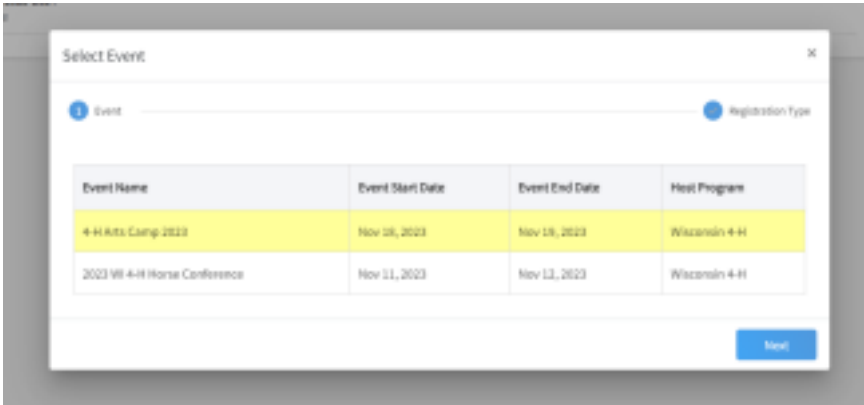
Select Event

×

1 Event

Registration Type

| Event Name | Event Start Date | Event End Date | Host Program |
|---|---|---|---|
| 4-H Arts Camp 2023 | Nov 18, 2023 | Nov 19, 2023 | Wisconsin 4-H |
| 2023 WI 4-H Horse Conference | Nov 11, 2023 | Nov 12, 2023 | Wisconsin 4-H |

Next